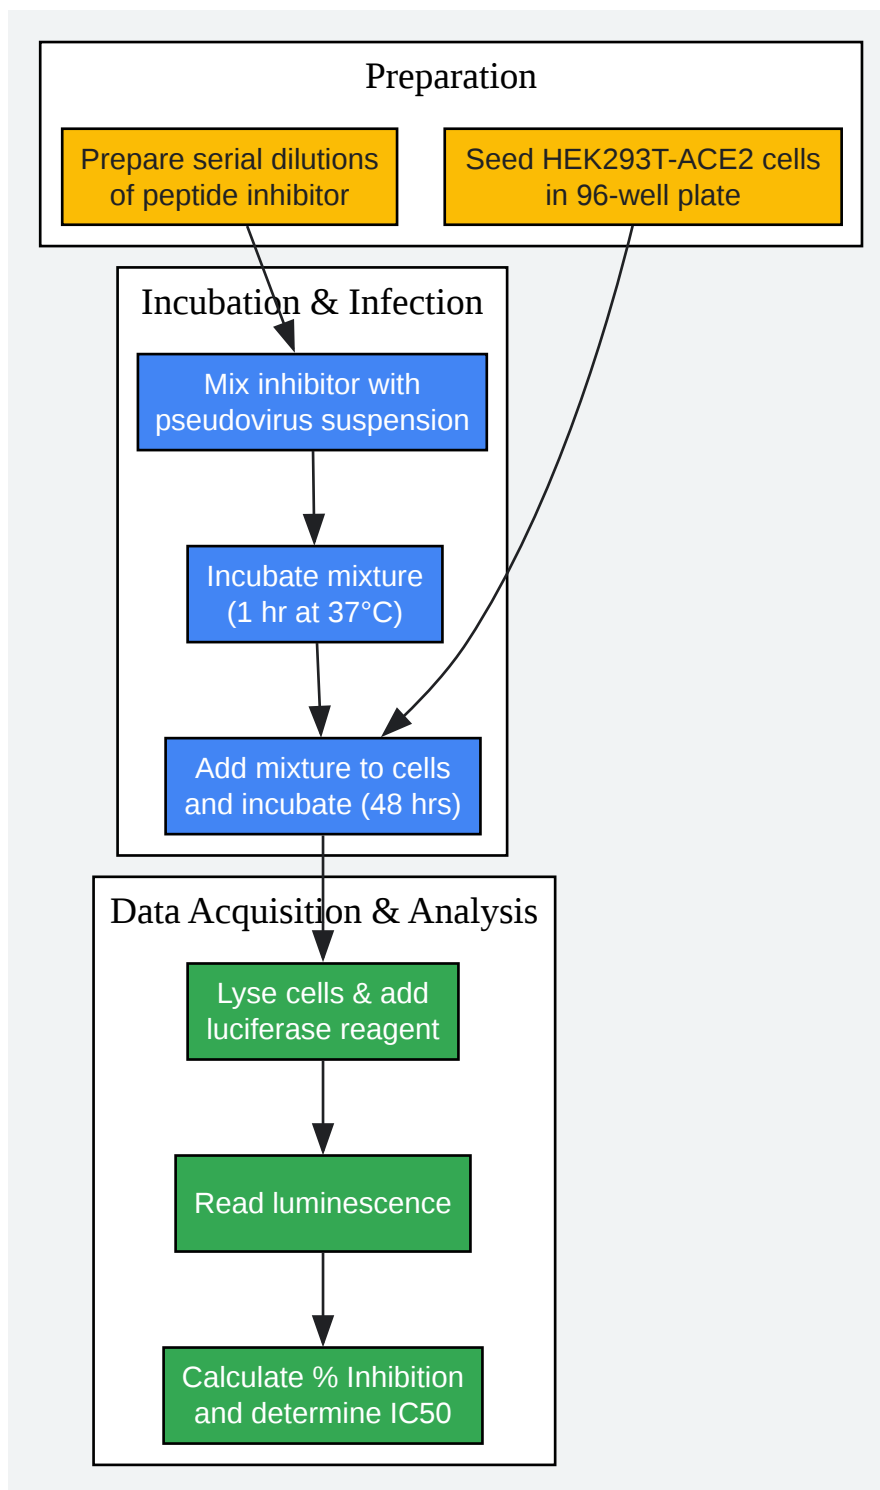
Preparation

Prepare serial dilutions of peptide inhibitor

Seed HEK293T-ACE2 cells in 96-well plate

Incubation & Infection

Mix inhibitor with pseudovirus suspension

Incubate mixture (1 hr at 37°C)

Add mixture to cells and incubate (48 hrs)

Data Acquisition & Analysis

Lyse cells & add luciferase reagent

Read luminescence

Calculate % Inhibition and determine IC50